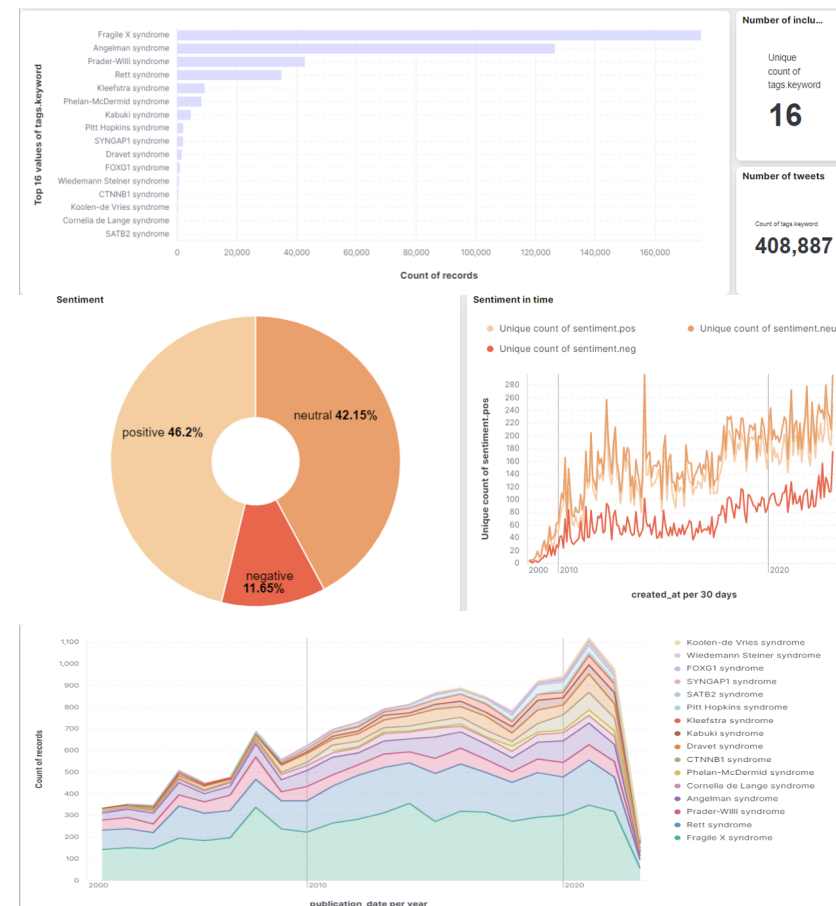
Top 16 values of tags.keyword

Fragile X syndrome
Angelman syndrome
Prader-Willi syndrome
Rett syndrome
Kleefstra syndrome
Phelan-McDermid syndrome
Kabuki syndrome
Pitt Hopkins syndrome
SYNGAP1 syndrome
Dravet syndrome
FOXG1 syndrome
Wiedemann Steiner syndrome
CTNNB1 syndrome
Koolen-de Vries syndrome
Cornelia de Lange syndrome
SATB2 syndrome

0 20,000 40,000 60,000 80,000 100,000 120,000 140,000 160,000

Count of records

Number of inclu

Unique count of tags.keyword

16

Number of tweets

Count of tags.keyword

408,887

Sentiment

positive 46.2%
neutral 42.15%
negative 11.65%

Sentiment in time

Unique count of sentiment.pos
Unique count of sentiment.neu
Unique count of sentiment.neg

Unique count of sentiment.pos

280 260 240 220 200 180 160 140 120 100 80 60 40 20 0

2000 2010 2020

created_at per 30 days

Count of records

1,100 1,000 900 800 700 600 500 400 300 200 100 0

2000 2010 2020

publication_date per year

Koolen-de Vries syndrome
Wiedemann Steiner syndrome
FOXG1 syndrome
SYNGAP1 syndrome
SATB2 syndrome
Pitt Hopkins syndrome
Kleefstra syndrome
Kabuki syndrome
Dravet syndrome
CTNNB1 syndrome
Phelan-McDermid syndrome
Cornelia de Lange syndrome
Angelman syndrome
Prader-Willi syndrome
Rett syndrome
Fragile X syndrome